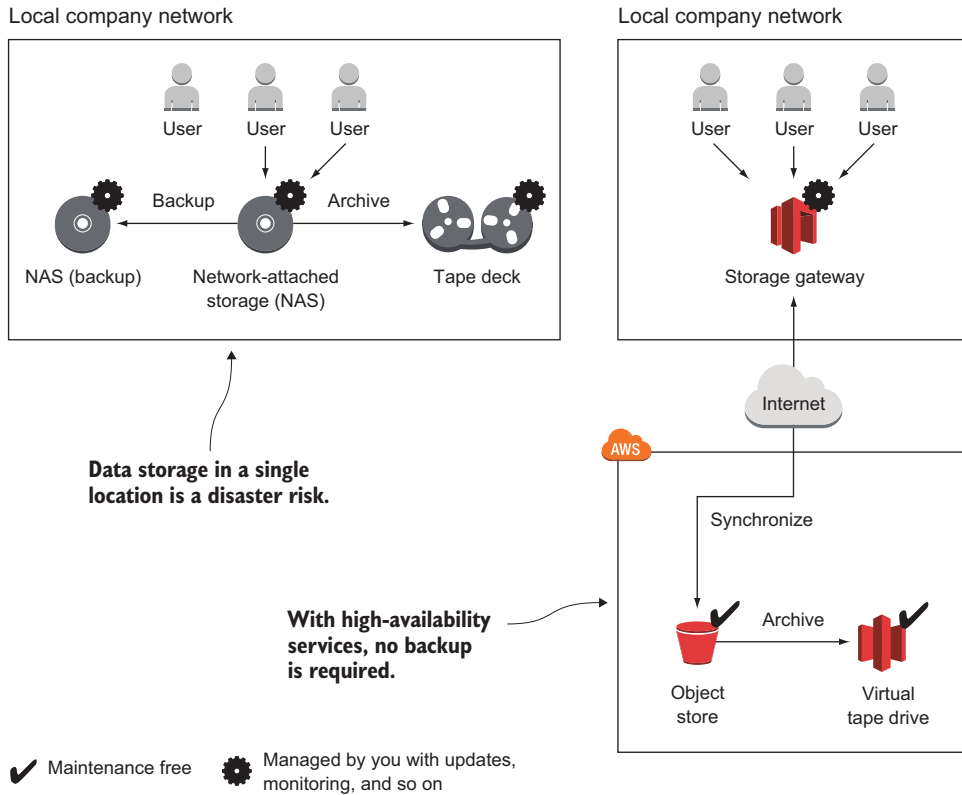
Local company network

User User User

Backup Archive

NAS (backup) Network-attached storage (NAS) Tape deck

Data storage in a single location is a disaster risk.

Local company network

User User User

Storage gateway

Internet

AWS

Synchronize

With high-availability services, no backup is required.

Archive

Object store

Virtual tape drive

Maintenance free

Managed by you with updates, monitoring, and so on